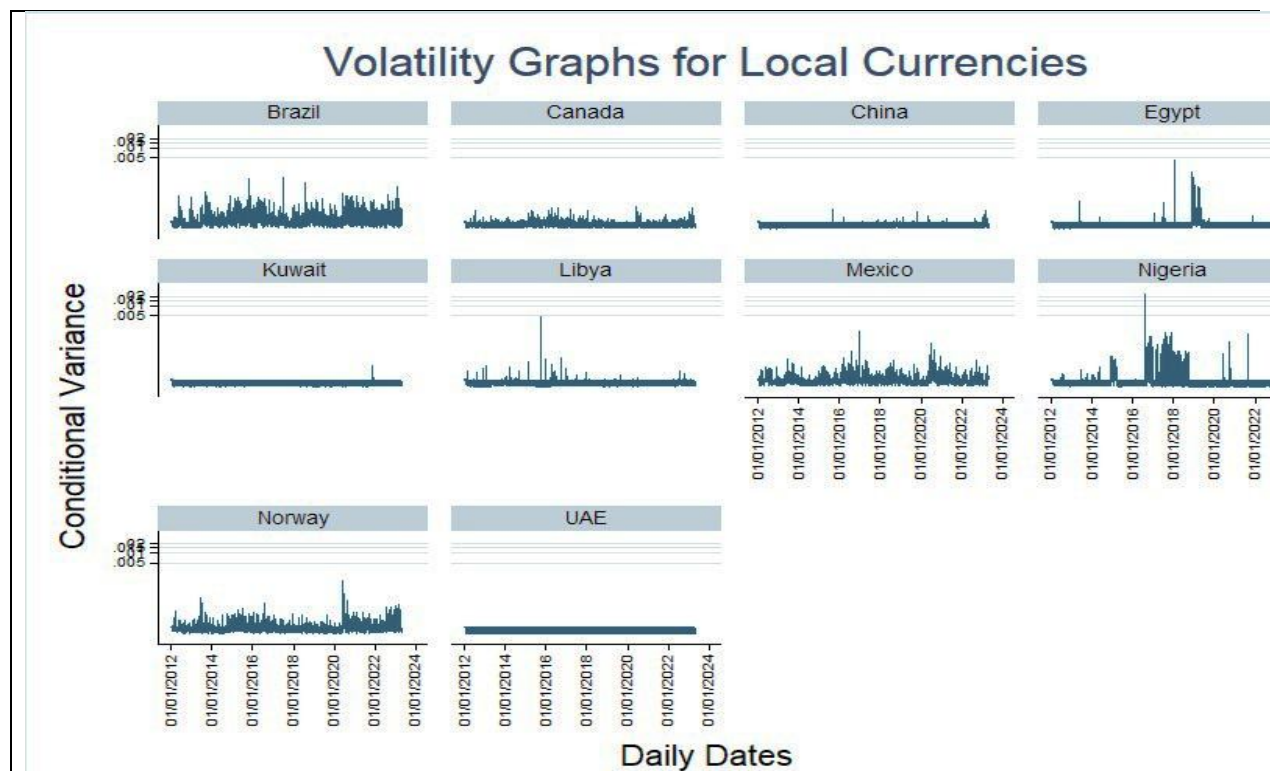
Volatility Graphs for Local Currencies

Brazil

Canada

China

Egypt

.02
.015
.01
.005

Kuwait

Libya

Mexico

Nigeria

.02
.015
.01
.005

01/01/2012
01/01/2014
01/01/2016
01/01/2018
01/01/2020
01/01/2022
01/01/2024

01/01/2012
01/01/2014
01/01/2016
01/01/2018
01/01/2020
01/01/2022

Conditional Variance

Norway

UAE

.02
.015
.01
.005

01/01/2012
01/01/2014
01/01/2016
01/01/2018
01/01/2020
01/01/2022
01/01/2024

01/01/2012
01/01/2014
01/01/2016
01/01/2018
01/01/2020
01/01/2022
01/01/2024

Daily Dates